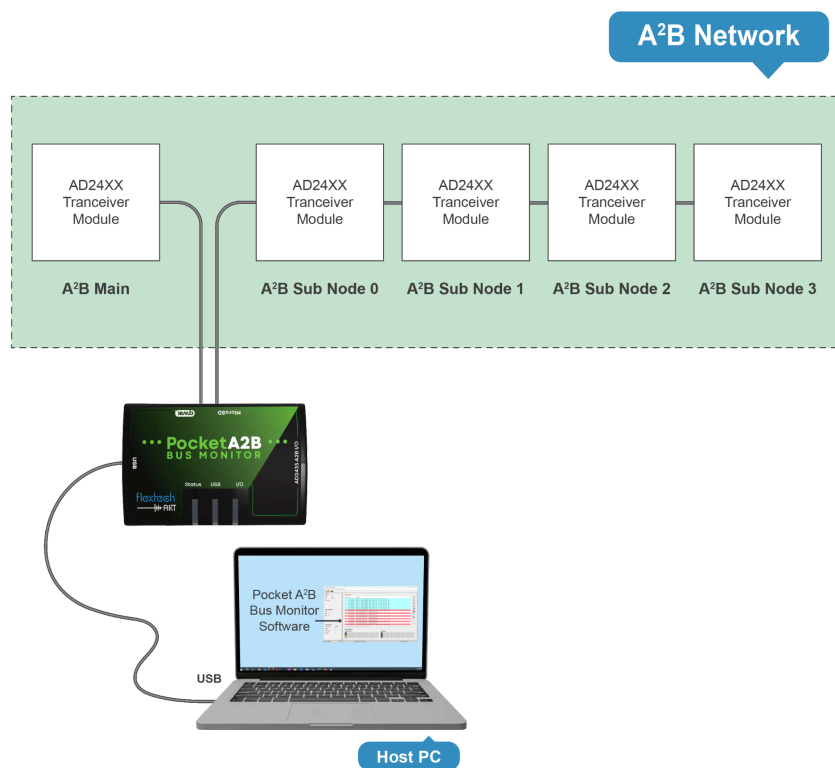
A$^2$B Network

AD24XX Tranceiver Module

A$^2$B Main

AD24XX Tranceiver Module

A$^2$B Sub Node 0

AD24XX Tranceiver Module

A$^2$B Sub Node 1

AD24XX Tranceiver Module

A$^2$B Sub Node 2

AD24XX Tranceiver Module

A$^2$B Sub Node 3

MicroSD

USB

PocketA2B
BUS MONITOR

AD2433 A2B I/O

Status USB I/O

flextech
AKT

Pocket A$^2$B Bus Monitor Software

USB

Host PC